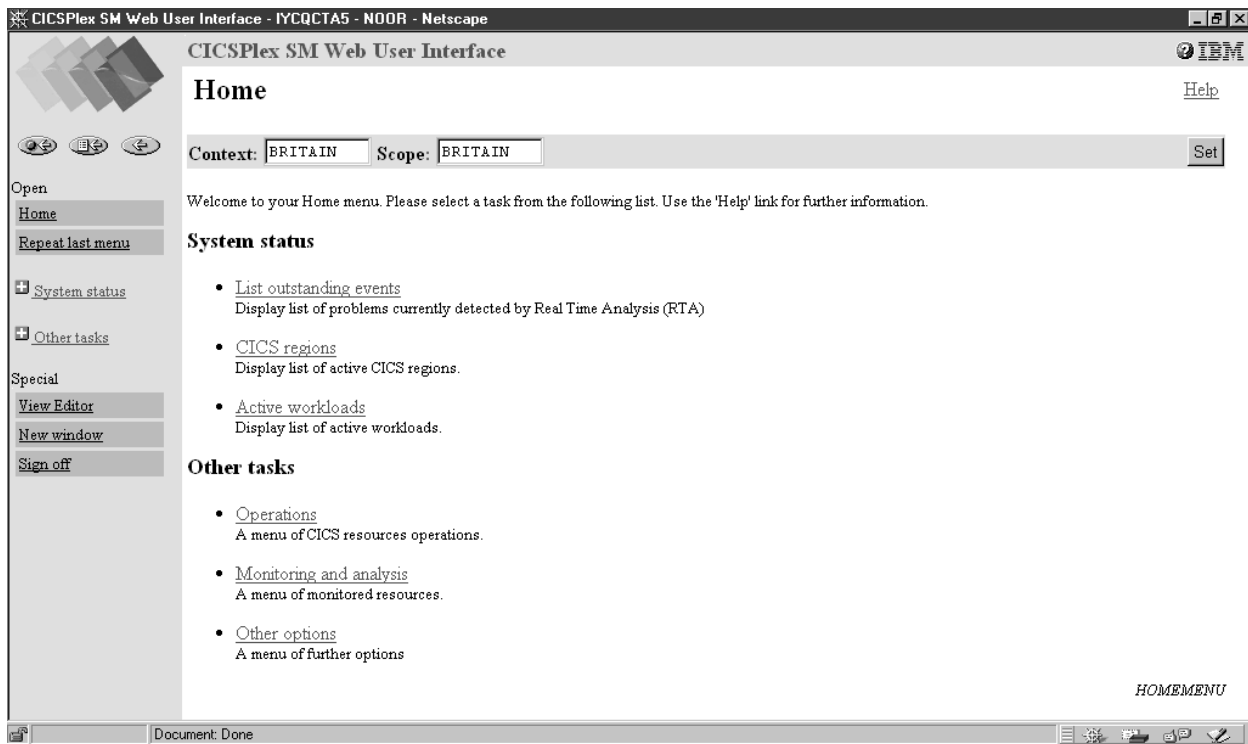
CICSPlex SM Web User Interface - IYCQCTA5 - NOOR - Netscape

CICSPlex SM Web User Interface

IBM

Home

Help

Context: BRITAIN Scope: BRITAIN Set

Open
Home
Repeat last menu

System status

Other tasks

Special
View Editor
New window
Sign off

Welcome to your Home menu. Please select a task from the following list. Use the 'Help' link for further information.

System status

- List outstanding events
Display list of problems currently detected by Real Time Analysis (RTA)

- CICS regions
Display list of active CICS regions.

- Active workloads
Display list of active workloads.

Other tasks

- Operations
A menu of CICS resources operations.

- Monitoring and analysis
A menu of monitored resources.

- Other options
A menu of further options

HOMEMENU

Document: Done